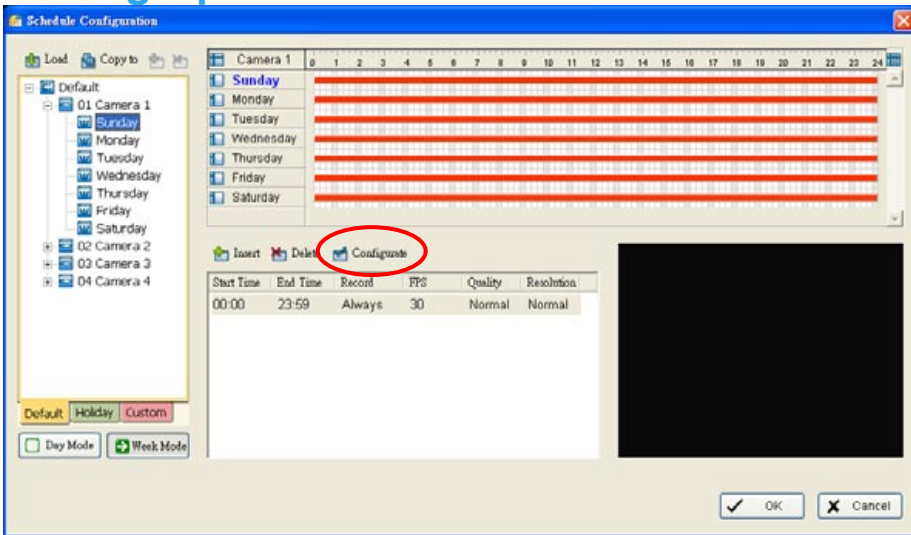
Schedule Configuration

Load Copy to

Default
01 Camera 1
Sunday
Monday
Tuesday
Wednesday
Thursday
Friday
Saturday
02 Camera 2
03 Camera 3
04 Camera 4

Default Holiday Custom

Day Mode Week Mode

Camera 1 0 1 2 3 4 5 6 7 8 9 10 11 12 13 14 15 16 17 18 19 20 21 22 23 24
Sunday
Monday
Tuesday
Wednesday
Thursday
Friday
Saturday

Insert Delete Configurate

| Start Time | End Time | Record | FPS | Quality | Resolution |
|---|---|---|---|---|---|
| 00:00 | 23:59 | Always | 30 | Normal | Normal |

OK Cancel